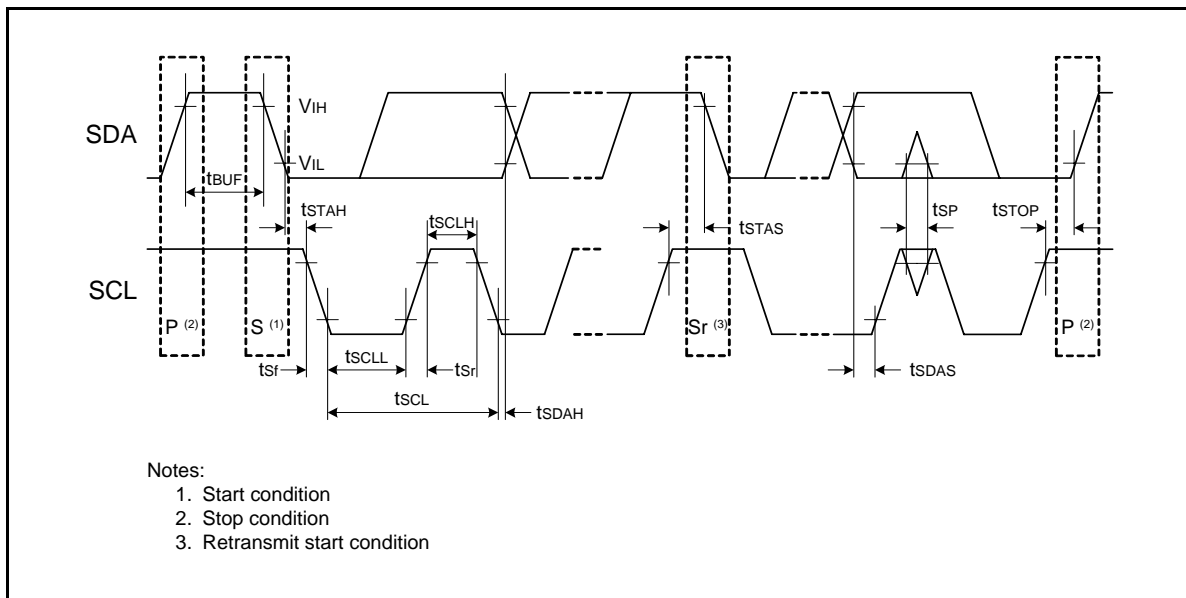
SDA

$V_{IH}$

$V_{IL}$

$t_{BUF}$

$t_{STAH}$

$t_{SCLH}$

$t_{STAS}$

$t_{SP}$

$t_{STOP}$

SCL

P $^{(2)}$

S $^{(1)}$

Sr $^{(3)}$

P $^{(2)}$

$t_{Sf}$

$t_{SCLL}$

$t_{Sr}$

$t_{SCL}$

$t_{SDAH}$

$t_{SDAS}$

Notes:
1. Start condition
2. Stop condition
3. Retransmit start condition